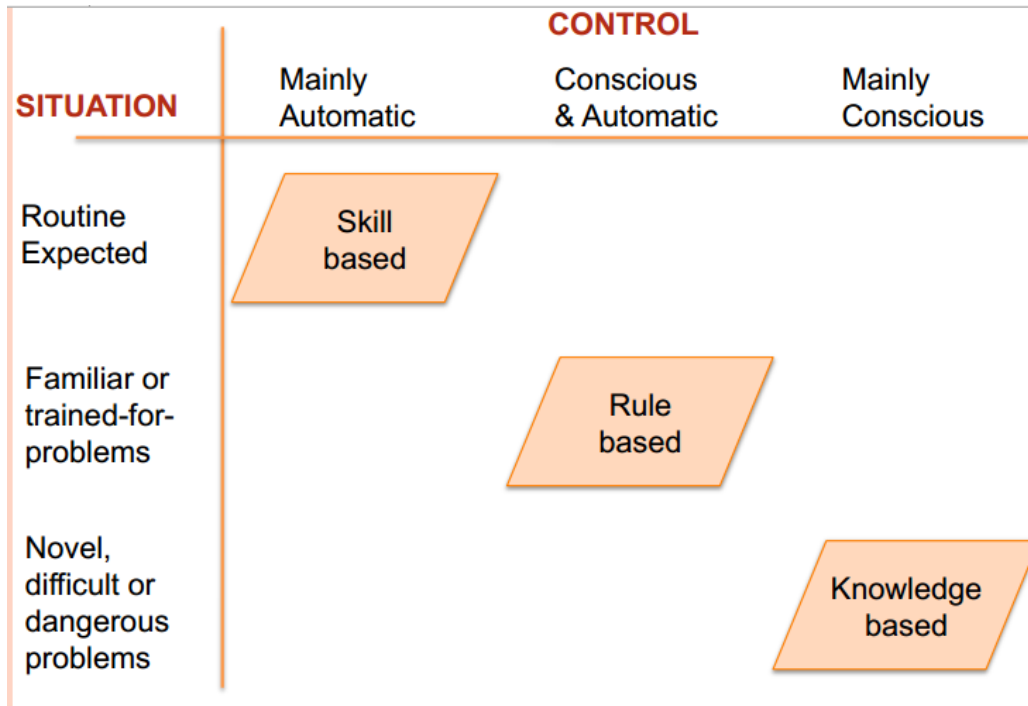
| SITUATION \ CONTROL | Mainly Automatic | Conscious & Automatic | Mainly Conscious |
|---|---|---|---|
| Routine Expected | Skill based | | |
| Familiar or trained-for-problems | | Rule based | |
| Novel, difficult or dangerous problems | | | Knowledge based |